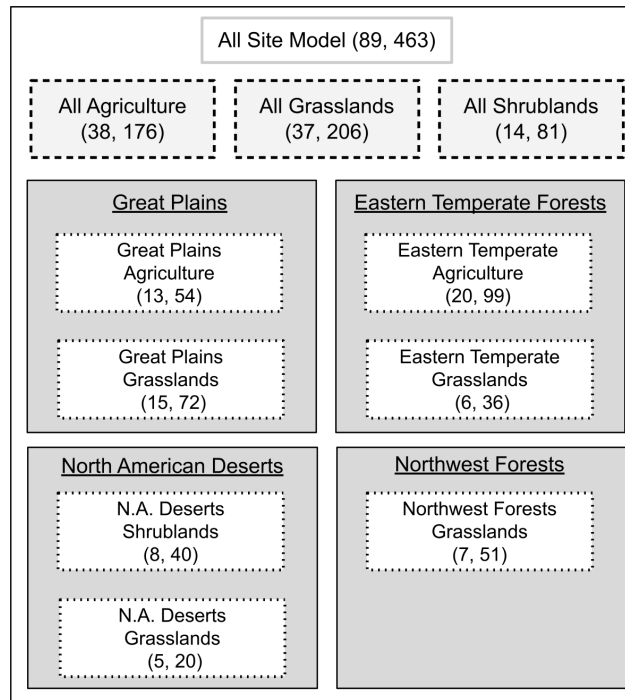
All Site Model (89, 463)

All Agriculture (38, 176)

All Grasslands (37, 206)

All Shrublands (14, 81)

Great Plains

Great Plains Agriculture (13, 54)

Great Plains Grasslands (15, 72)

Eastern Temperate Forests

Eastern Temperate Agriculture (20, 99)

Eastern Temperate Grasslands (6, 36)

North American Deserts

N.A. Deserts Shrublands (8, 40)

N.A. Deserts Grasslands (5, 20)

Northwest Forests

Northwest Forests Grasslands (7, 51)